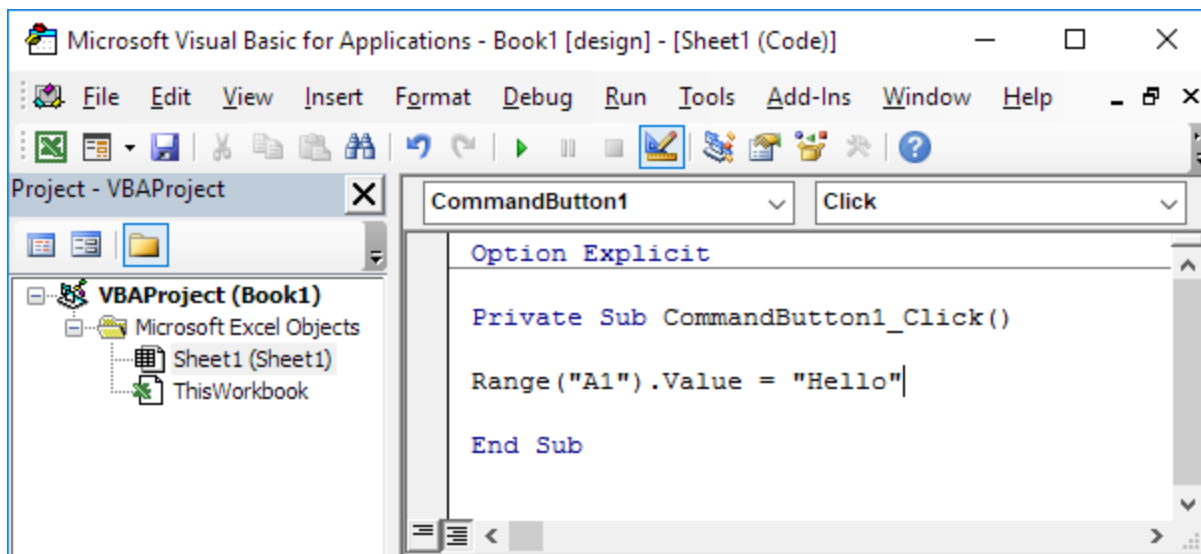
Microsoft Visual Basic for Applications - Book1 [design] - [Sheet1 (Code)]

File Edit View Insert Format Debug Run Tools Add-Ins Window Help

Project - VBAProject

VBAProject (Book1)
Microsoft Excel Objects
Sheet1 (Sheet1)
ThisWorkbook

CommandButton1

Click

Option Explicit

Private Sub CommandButton1_Click()

Range("A1").Value = "Hello"

End Sub